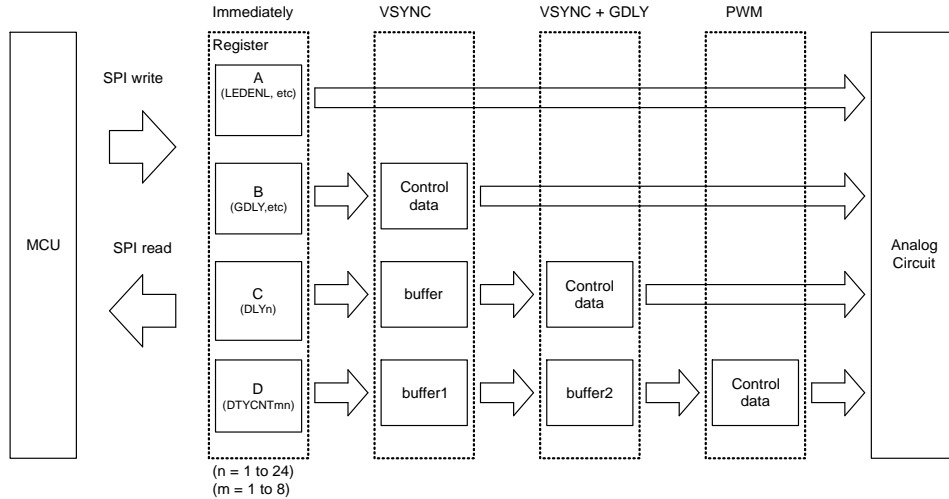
Immediately

VSYNC

VSYNC + GDLY

PWM

Register

SPI write

A
(LEDENL, etc)

B
(GDLY,etc)

Control data

MCU

SPI read

C
(DLYn)

buffer

Control data

Analog Circuit

D
(DTYCNTmn)

buffer1

buffer2

Control data

(n = 1 to 24)
(m = 1 to 8)